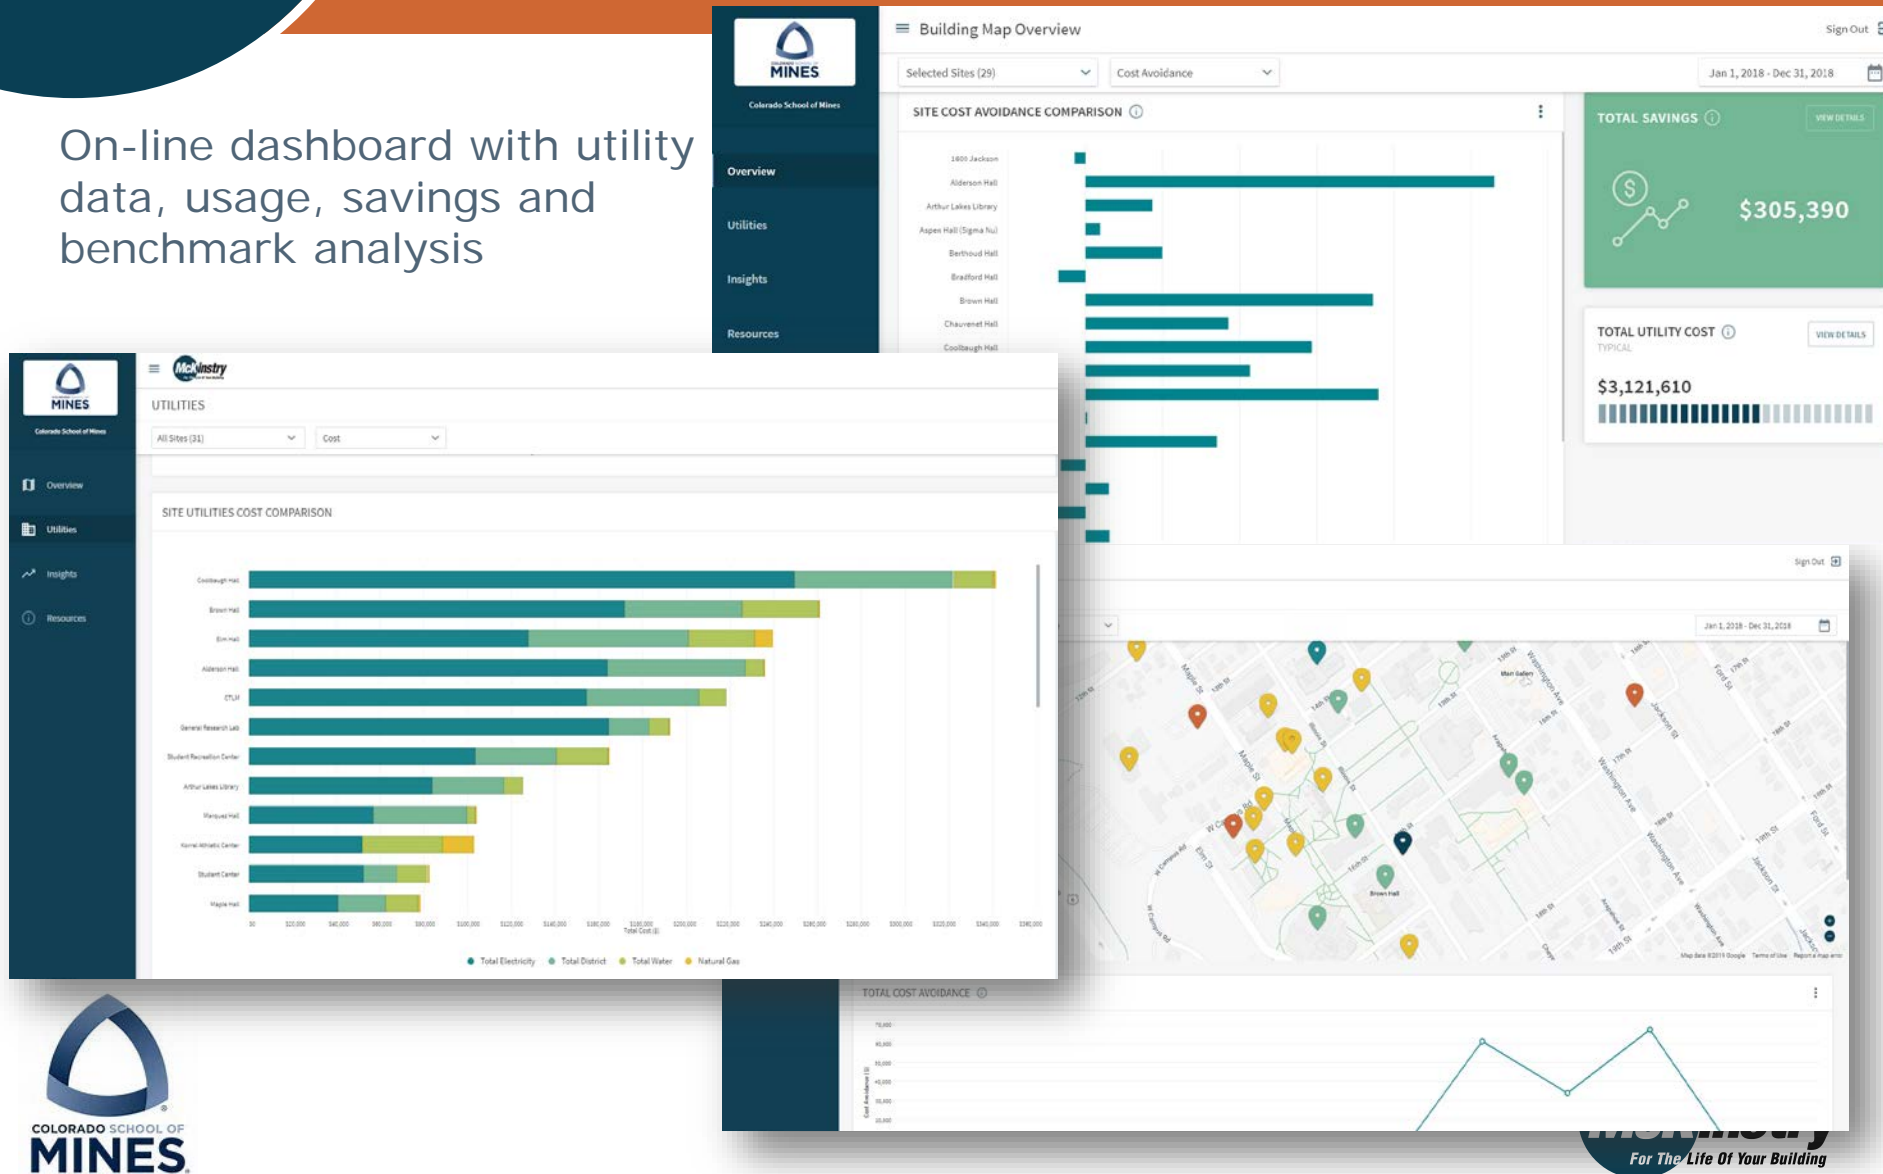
On-line dashboard with utility data, usage, savings and benchmark analysis

MINES
Colorado School of Mines

Overview
Utilities
Insights
Resources

Building Map Overview
Sign Out

Selected Sites (29)
Cost Avoidance
Jan 1, 2018 - Dec 31, 2018

SITE COST AVOIDANCE COMPARISON

1600 Jackson
Alderson Hall
Arthur Lakes Library
Aspen Hall (Sigma Nu)
Berthoud Hall
Bradford Hall
Brown Hall
Chauvenet Hall
Coolbaugh Hall

TOTAL SAVINGS
VIEW DETAILS
$305,390

TOTAL UTILITY COST
TYPICAL
VIEW DETAILS
$3,121,610

MINES
Colorado School of Mines
McKinstry

Overview
Utilities
Insights
Resources

UTILITIES
All Sites (31)
Cost

SITE UTILITIES COST COMPARISON

Coolbaugh Hall
Brown Hall
Elm Hall
Alderson Hall
CTLM
General Research Lab
Student Recreation Center
Arthur Lakes Library
Marquez Hall
Kernel Athletic Center
Student Center
Maple Hall

Total Cost ($)

Total Electricity
Total District
Total Water
Natural Gas

Sign Out
Jan 1, 2018 - Dec 31, 2018

Brown Hall
Map data ©2019 Google Terms of Use Report a map error

TOTAL COST AVOIDANCE

COLORADO SCHOOL OF
MINES

For The Life Of Your Building